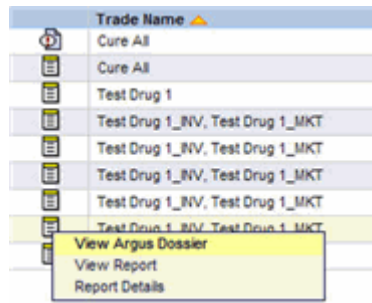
| | Trade Name |
|---|---|
| | Cure All |
| | Cure All |
| | Test Drug 1 |
| | Test Drug 1_INV, Test Drug 1_MKT |
| | Test Drug 1_INV, Test Drug 1_MKT |
| | Test Drug 1_INV, Test Drug 1_MKT |
| | Test Drug 1_INV, Test Drug 1_MKT |
| | Test Drug 1_INV, Test Drug 1_MKT |

View Argus Dossier
View Report
Report Details